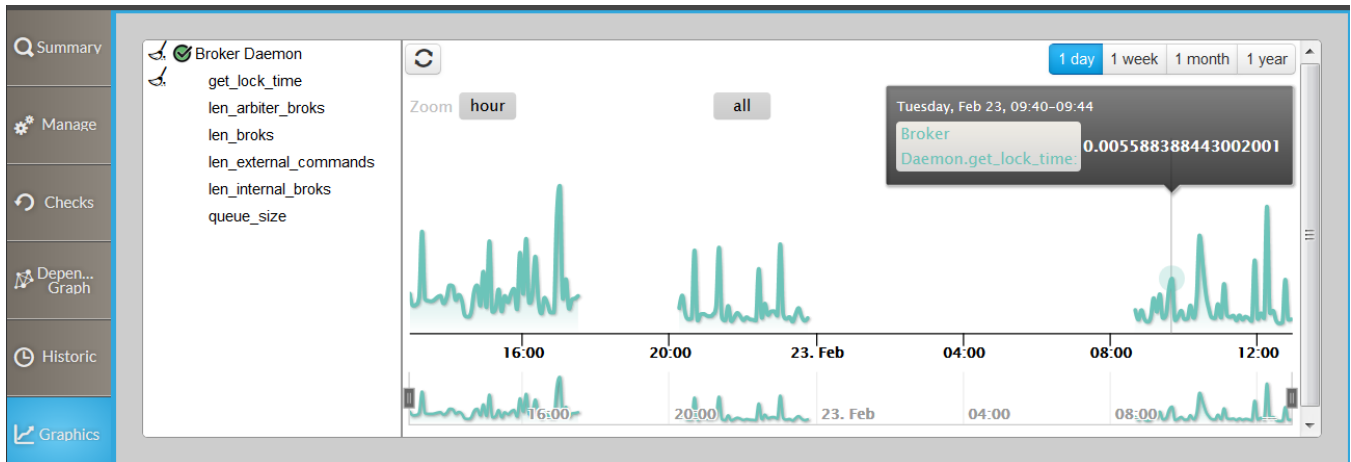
Summary
Manage
Checks
Depen... Graph
Historic
Graphics

Broker Daemon
get_lock_time
len_arbiter_broks
len_broks
len_external_commands
len_internal_broks
queue_size

1 day
1 week
1 month
1 year

Zoom hour all

Tuesday, Feb 23, 09:40-09:44
Broker Daemon.get_lock_time: 0.005588388443002001

16:00
20:00
23. Feb
04:00
08:00
12:00

16:00
20:00
23. Feb
04:00
08:00